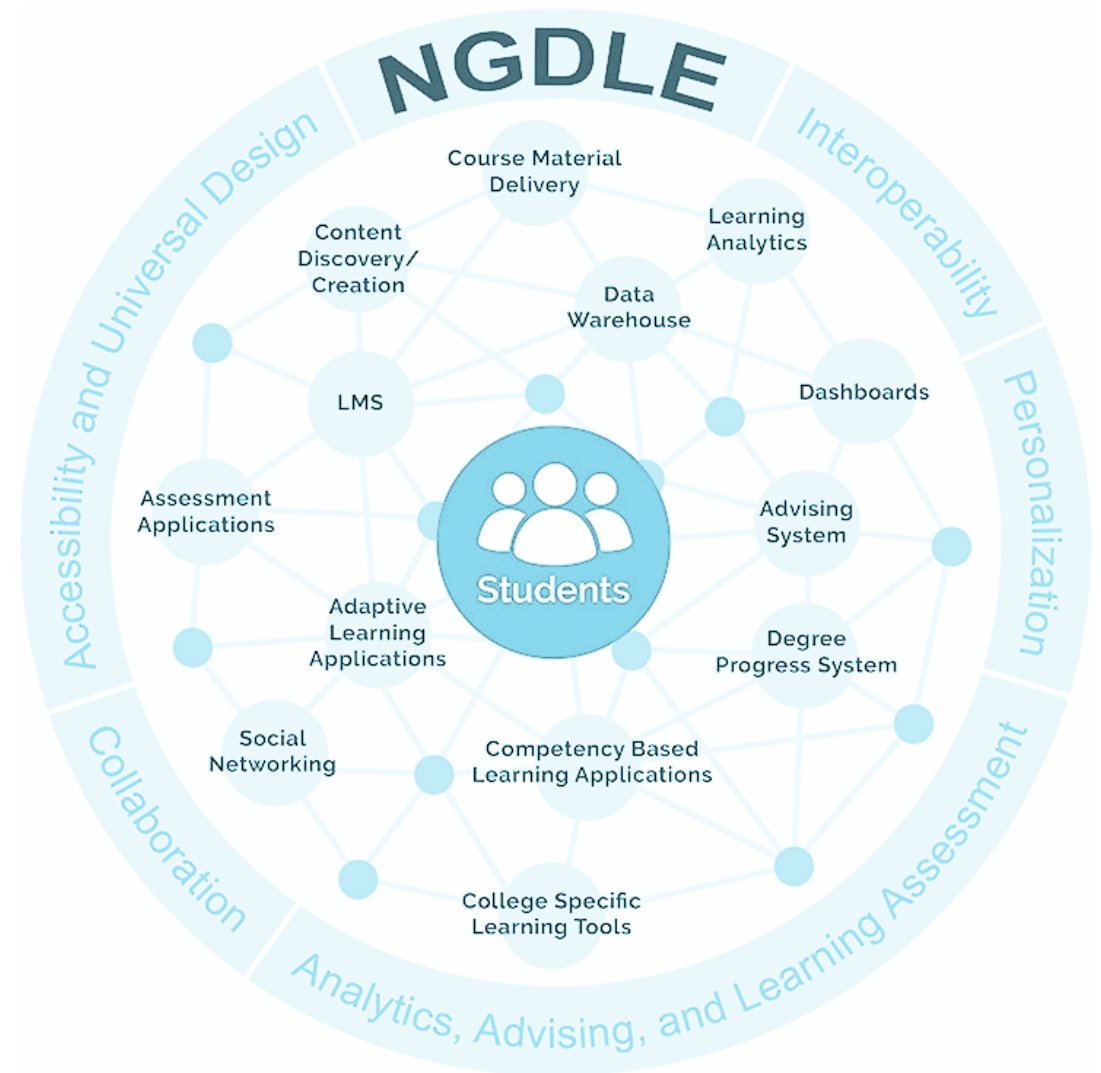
NGDLE

Interoperability

Personalization

Analytics, Advising, and Learning Assessment

Collaboration

Accessibility and Universal Design

Course Material Delivery

Learning Analytics

Content Discovery/ Creation

Data Warehouse

LMS

Dashboards

Assessment Applications

Advising System

Students

Adaptive Learning Applications

Degree Progress System

Social Networking

Competency Based Learning Applications

College Specific Learning Tools